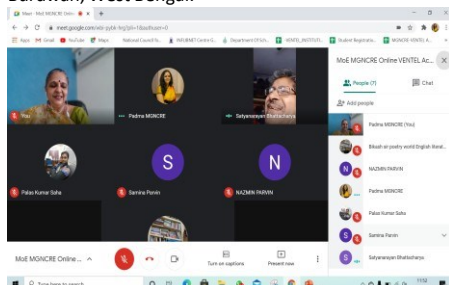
Burdwan, West Bengal

Meet - MoE MGNCRE Online

meet.google.com/...

Apps Gmail YouTube Maps National Council fo... INFLIBNET Centre G... Department Of Sch... VENTEL_INSTITUTI... Student Registratio... MGNCRE VENTEL A...

You

Padma MGNCRE

Satyanarayan Bhattacharya

Palas Kumar Saha

S

Samina Parvin

N

NAZMIN PARVIN

MoE MGNCRE Online VENTEL Ac...

People (7)

Chat

Add people

Padma MGNCRE (You)

Bikash an poetry world English literat...

NAZMIN PARVIN

Padma MGNCRE

Palas Kumar Saha

Samina Parvin

Satyanarayan Bhattacharya

MoE MGNCRE Online...

Turn on captions

Present now

Type here to search